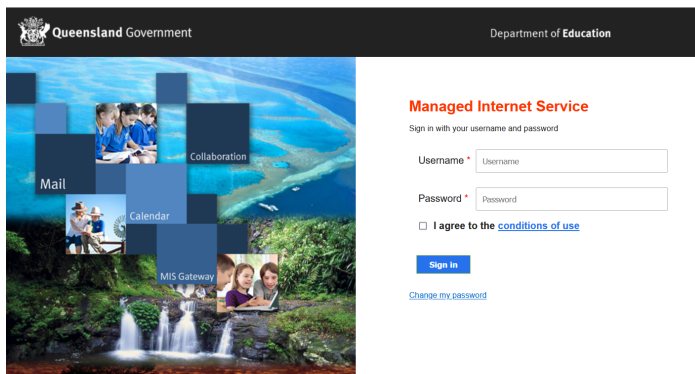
Queensland Government

Department of Education

Collaboration

Mail

Calendar

MIS Gateway

Managed Internet Service

Sign in with your username and password

Username *

Username

Password *

Password

I agree to the conditions of use

Sign in

Change my password